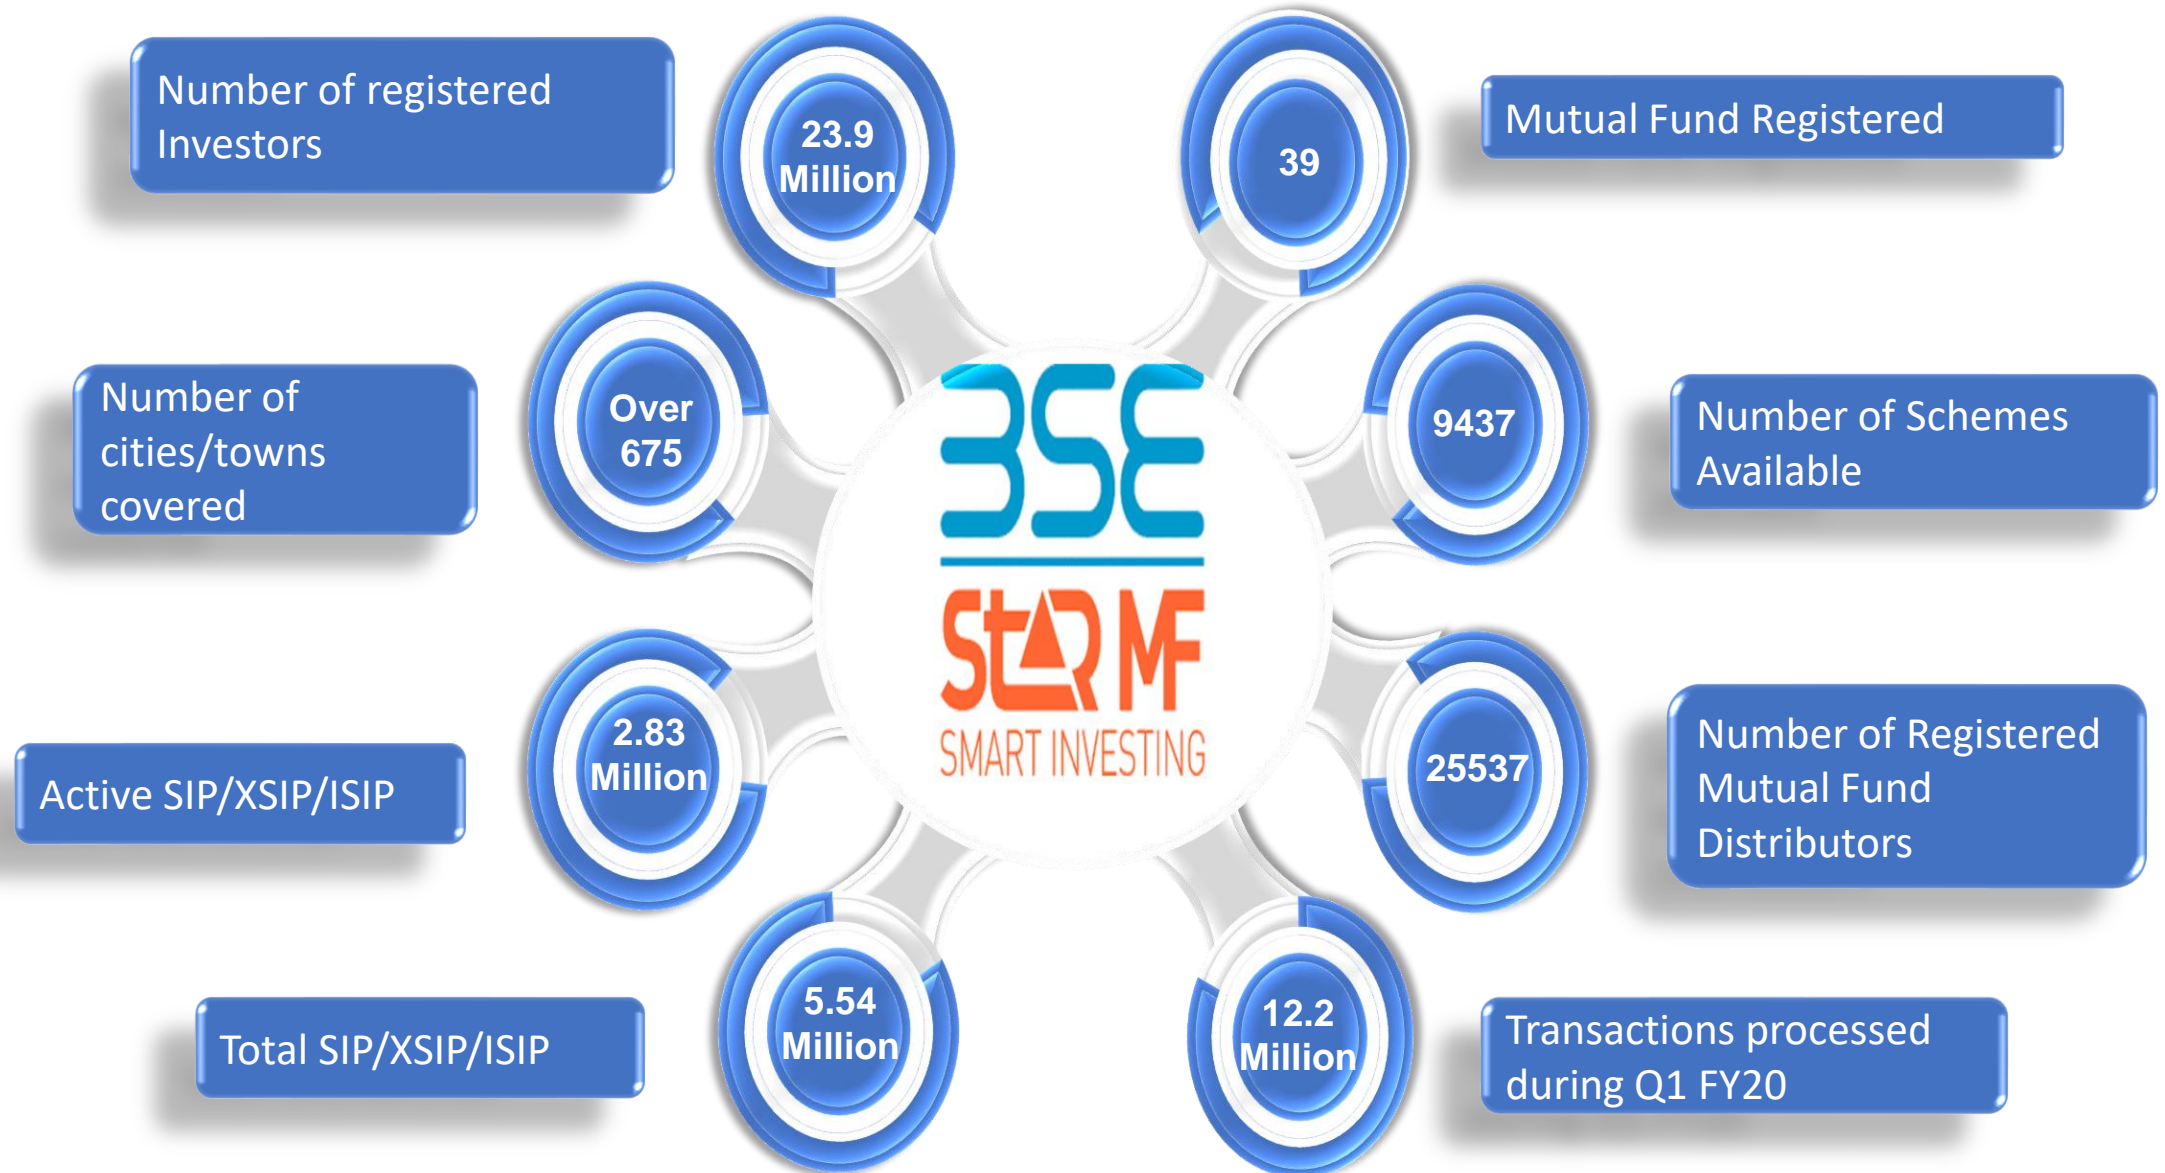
Number of registered Investors

23.9 Million

39

Mutual Fund Registered

Number of cities/towns covered

Over 675

BSE

StAR MF

SMART INVESTING

9437

Number of Schemes Available

Active SIP/XSIP/ISIP

2.83 Million

25537

Number of Registered Mutual Fund Distributors

Total SIP/XSIP/ISIP

5.54 Million

12.2 Million

Transactions processed during Q1 FY20